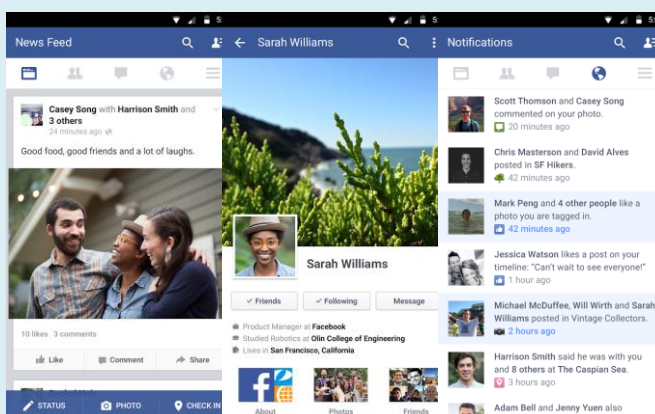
5

News Feed

Casey Song with Harrison Smith and 3 others
24 minutes ago

Good food, good friends and a lot of laughs.

10 likes 3 comments

Like Comment Share

STATUS PHOTO CHECK IN

5

Sarah Williams

Sarah Williams

Friends Following Message

Product Manager at Facebook
Studied Robotics at Olin College of Engineering
Lives in San Francisco, California

About Photos Friends

5

Notifications

Scott Thomson and Casey Song commented on your photo.
20 minutes ago

Chris Masterson and David Alves posted in SF Hikers.
42 minutes ago

Mark Peng and 4 other people like a photo you are tagged in.
42 minutes ago

Jessica Watson likes a post on your timeline: "Can't wait to see everyone!"
1 hour ago

Michael McDuffee, Will Wirth and Sarah Williams posted in Vintage Collectors.
2 hours ago

Harrison Smith said he was with you and 8 others at The Caspian Sea.
3 hours ago

Adam Bell and Jenny Yuen also